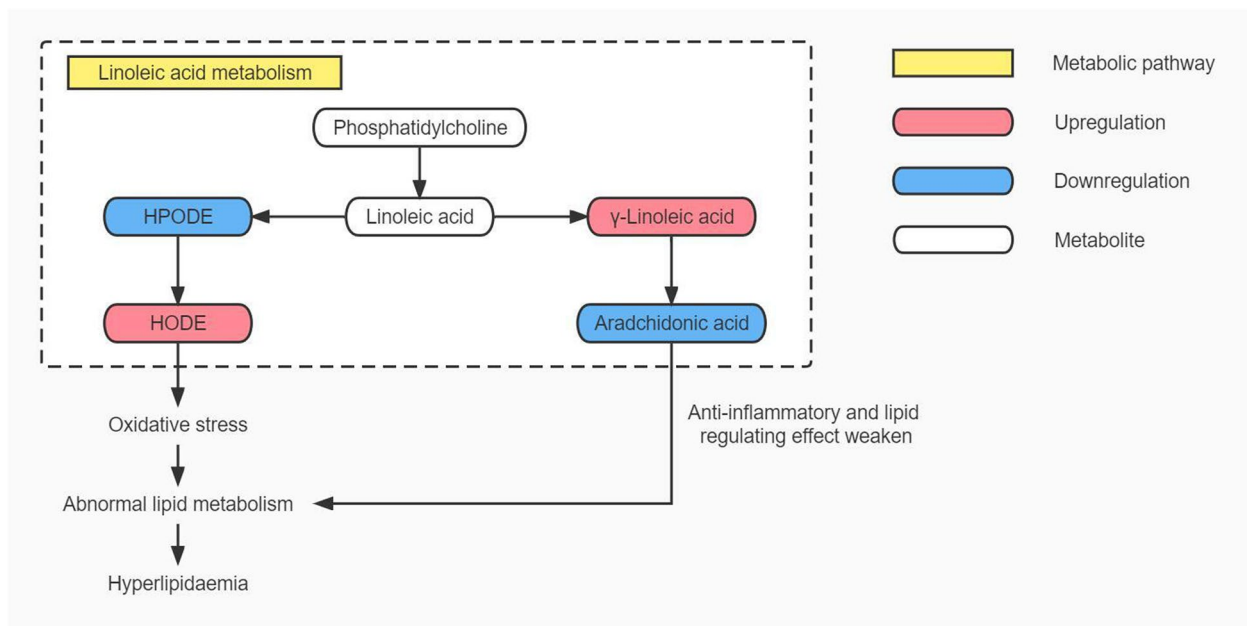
Linoleic acid metabolism

Phosphatidylcholine

HPODE

Linoleic acid

γ-Linoleic acid

HODE

Aradchidonic acid

Oxidative stress

Anti-inflammatory and lipid regulating effect weaken

Abnormal lipid metabolism

Hyperlipidaemia

Metabolic pathway

Upregulation

Downregulation

Metabolite